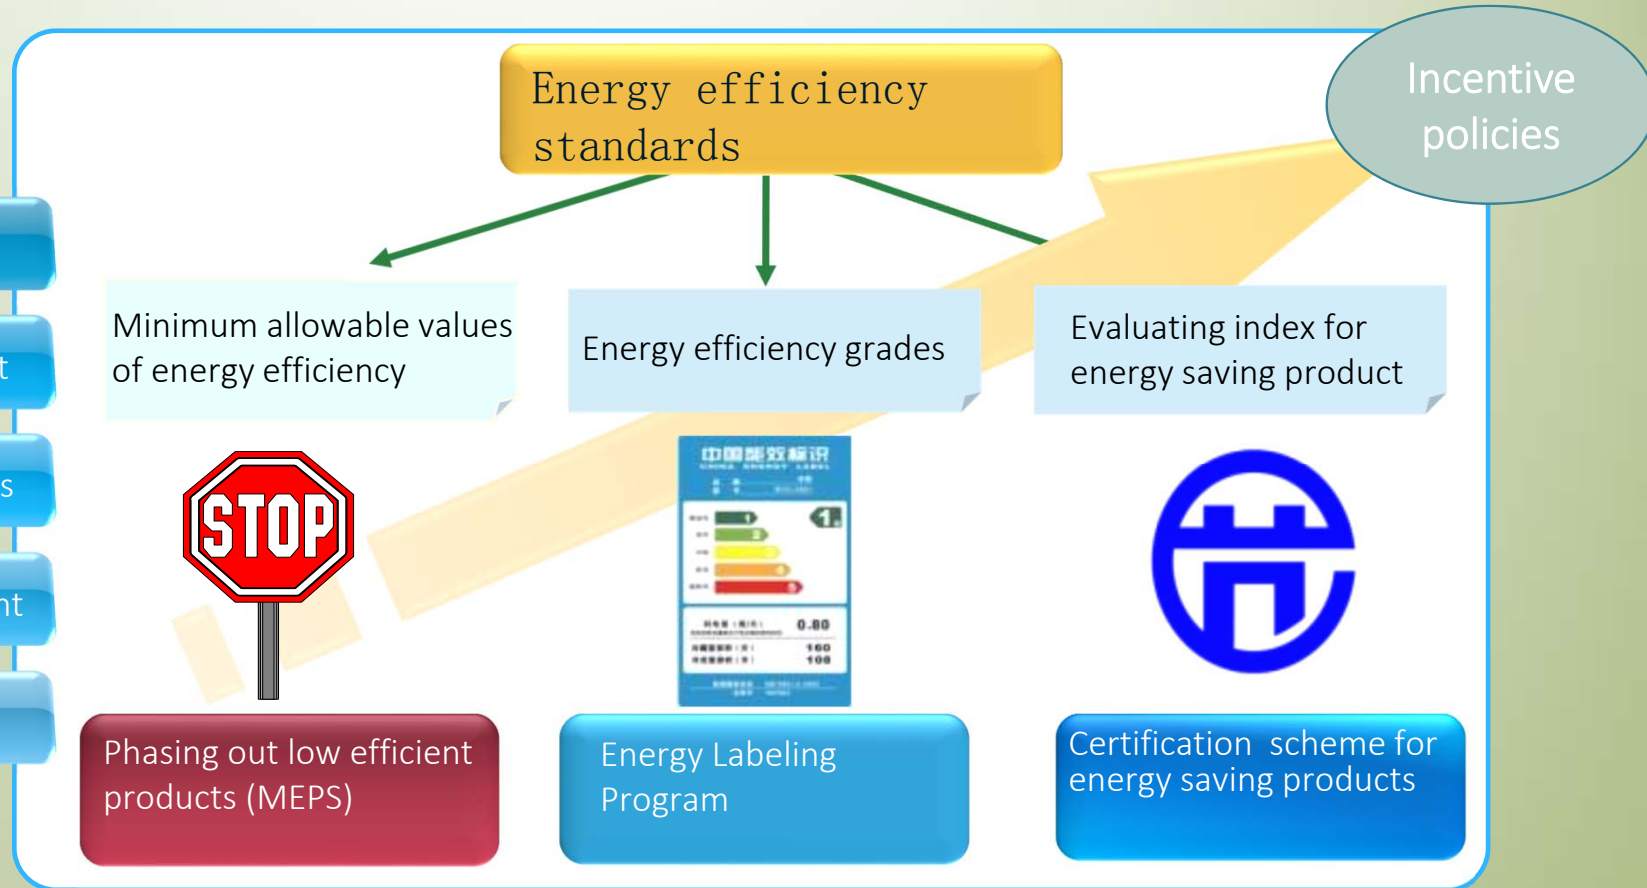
Energy efficiency standards

Incentive policies

Minimum allowable values of energy efficiency

Energy efficiency grades

Evaluating index for energy saving product

t

s

nt

STOP

中国能效标识

1

0.80

160

100

Phasing out low efficient products (MEPS)

Energy Labeling Program

Certification scheme for energy saving products